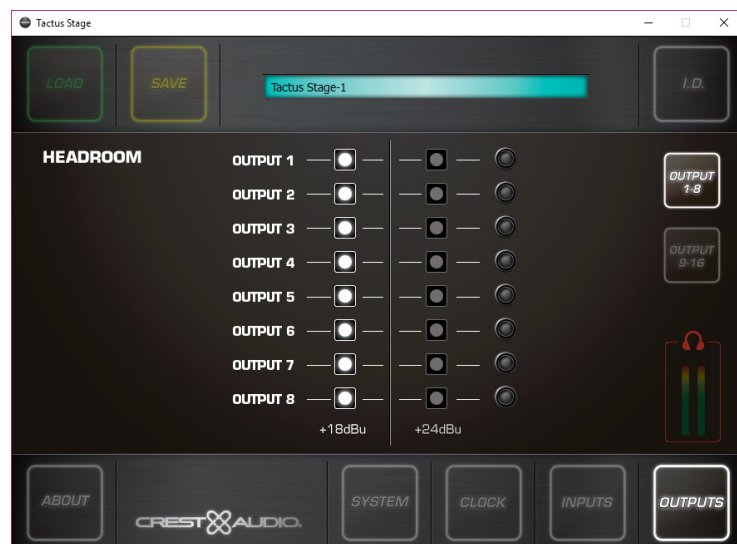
Tactus Stage

LOAD

SAVE

Tactus Stage-1

I.D.

HEADROOM

OUTPUT 1
OUTPUT 2
OUTPUT 3
OUTPUT 4
OUTPUT 5
OUTPUT 6
OUTPUT 7
OUTPUT 8

+18dBu
+24dBu

OUTPUT 1-8

OUTPUT 9-16

ABOUT

CREST AUDIO.

SYSTEM

CLOCK

INPUTS

OUTPUTS